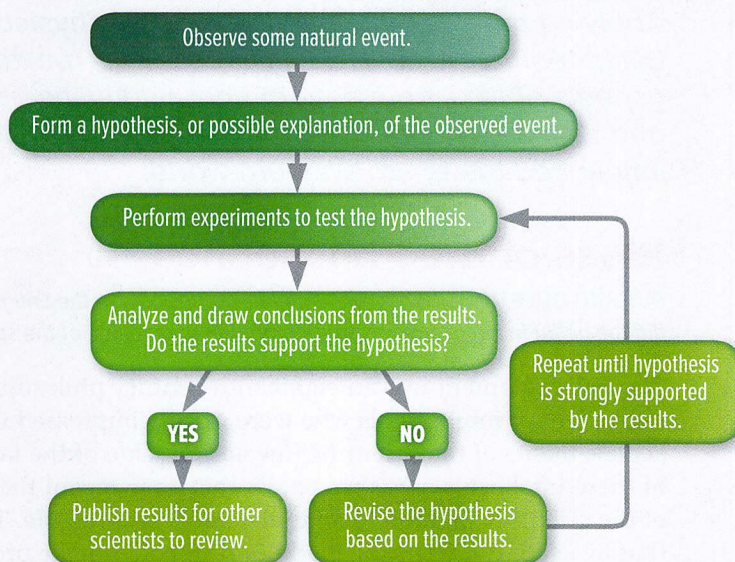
Observe some natural event.

Form a hypothesis, or possible explanation, of the observed event.

Perform experiments to test the hypothesis.

Analyze and draw conclusions from the results. Do the results support the hypothesis?

Repeat until hypothesis is strongly supported by the results.

YES

NO

Publish results for other scientists to review.

Revise the hypothesis based on the results.